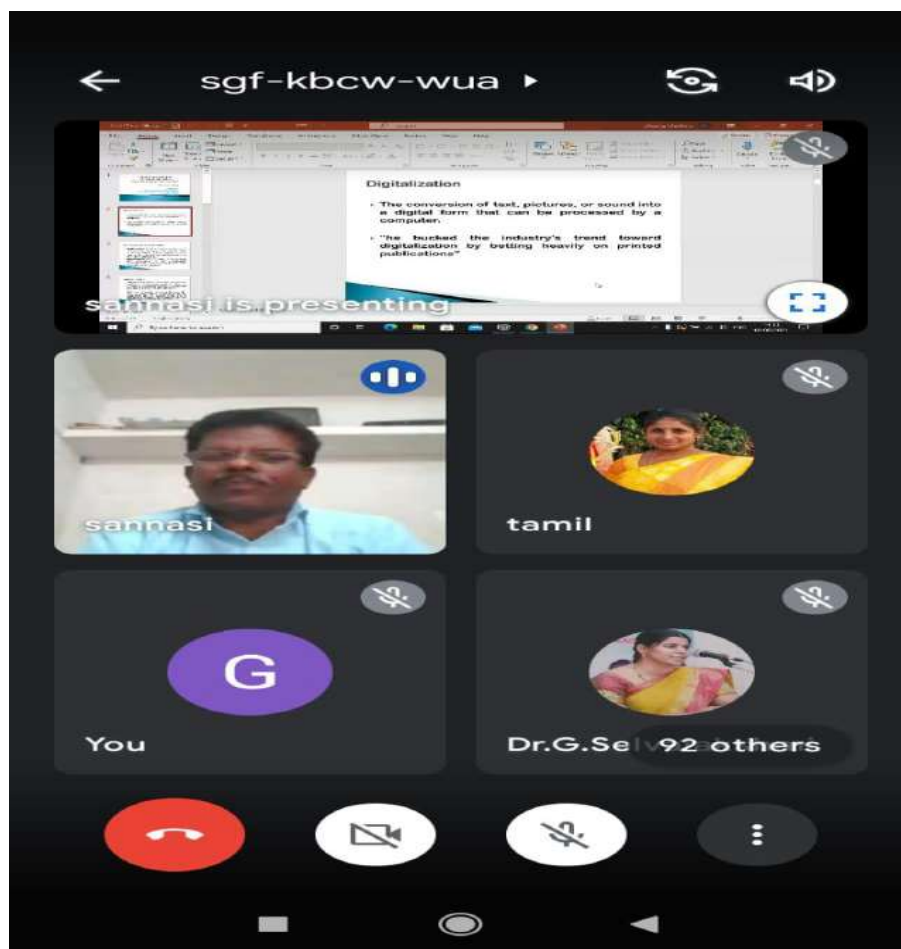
sgf-kbcw-wua

Digitalization

• The conversion of text, pictures, or sound into a digital form that can be processed by a computer.

• "he bucked the industry's trend toward digitalization by betting heavily on printed publications"

sannasi is presenting

sannasi

tamil

G

You

Dr.G.Se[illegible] 92 others